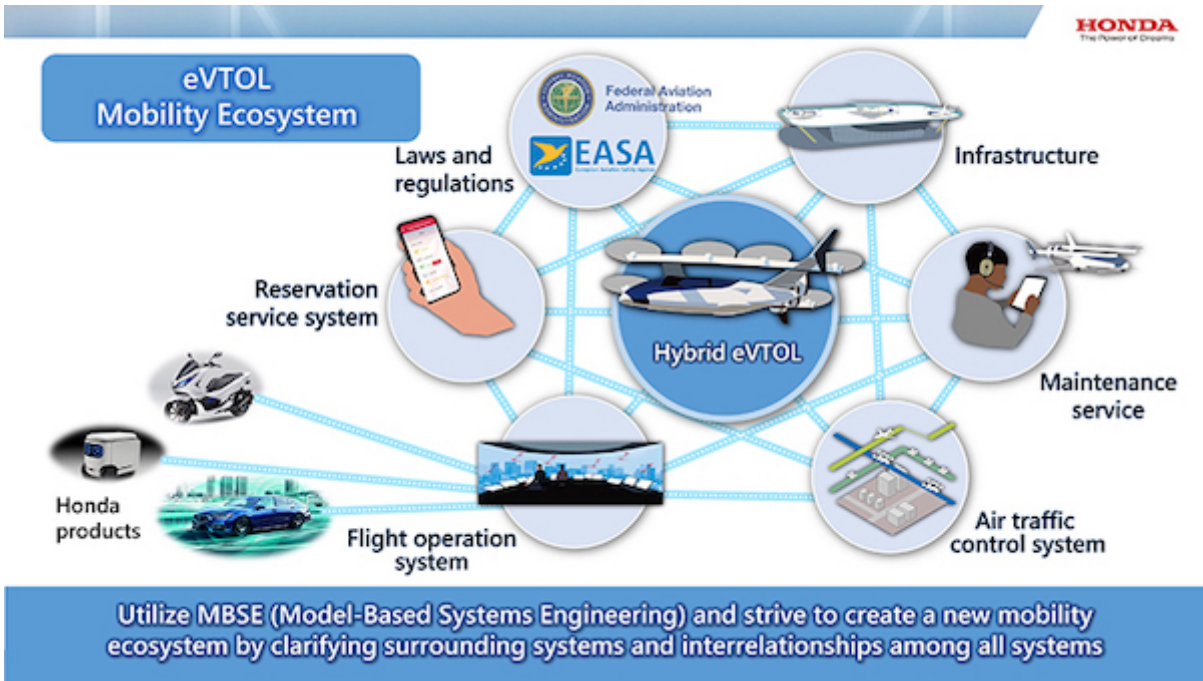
HONDA
The Power of Dreams

eVTOL
Mobility Ecosystem

Federal Aviation Administration

EASA
European Union Aviation Safety Agency

Laws and regulations

Infrastructure

Reservation service system

Hybrid eVTOL

Maintenance service

Honda products

Flight operation system

Air traffic control system

Utilize MBSE (Model-Based Systems Engineering) and strive to create a new mobility ecosystem by clarifying surrounding systems and interrelationships among all systems